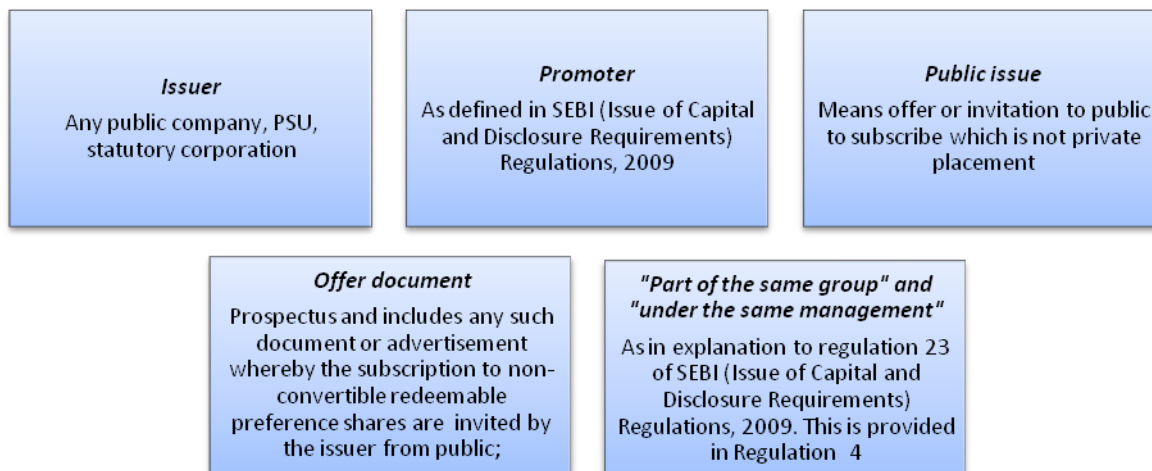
*Issuer*
Any public company, PSU, statutory corporation

*Promoter*
As defined in SEBI (Issue of Capital and Disclosure Requirements) Regulations, 2009

*Public issue*
Means offer or invitation to public to subscribe which is not private placement

*Offer document*
Prospectus and includes any such document or advertisement whereby the subscription to non-convertible redeemable preference shares are invited by the issuer from public;

*"Part of the same group" and "under the same management"*
As in explanation to regulation 23 of SEBI (Issue of Capital and Disclosure Requirements) Regulations, 2009. This is provided in Regulation 4